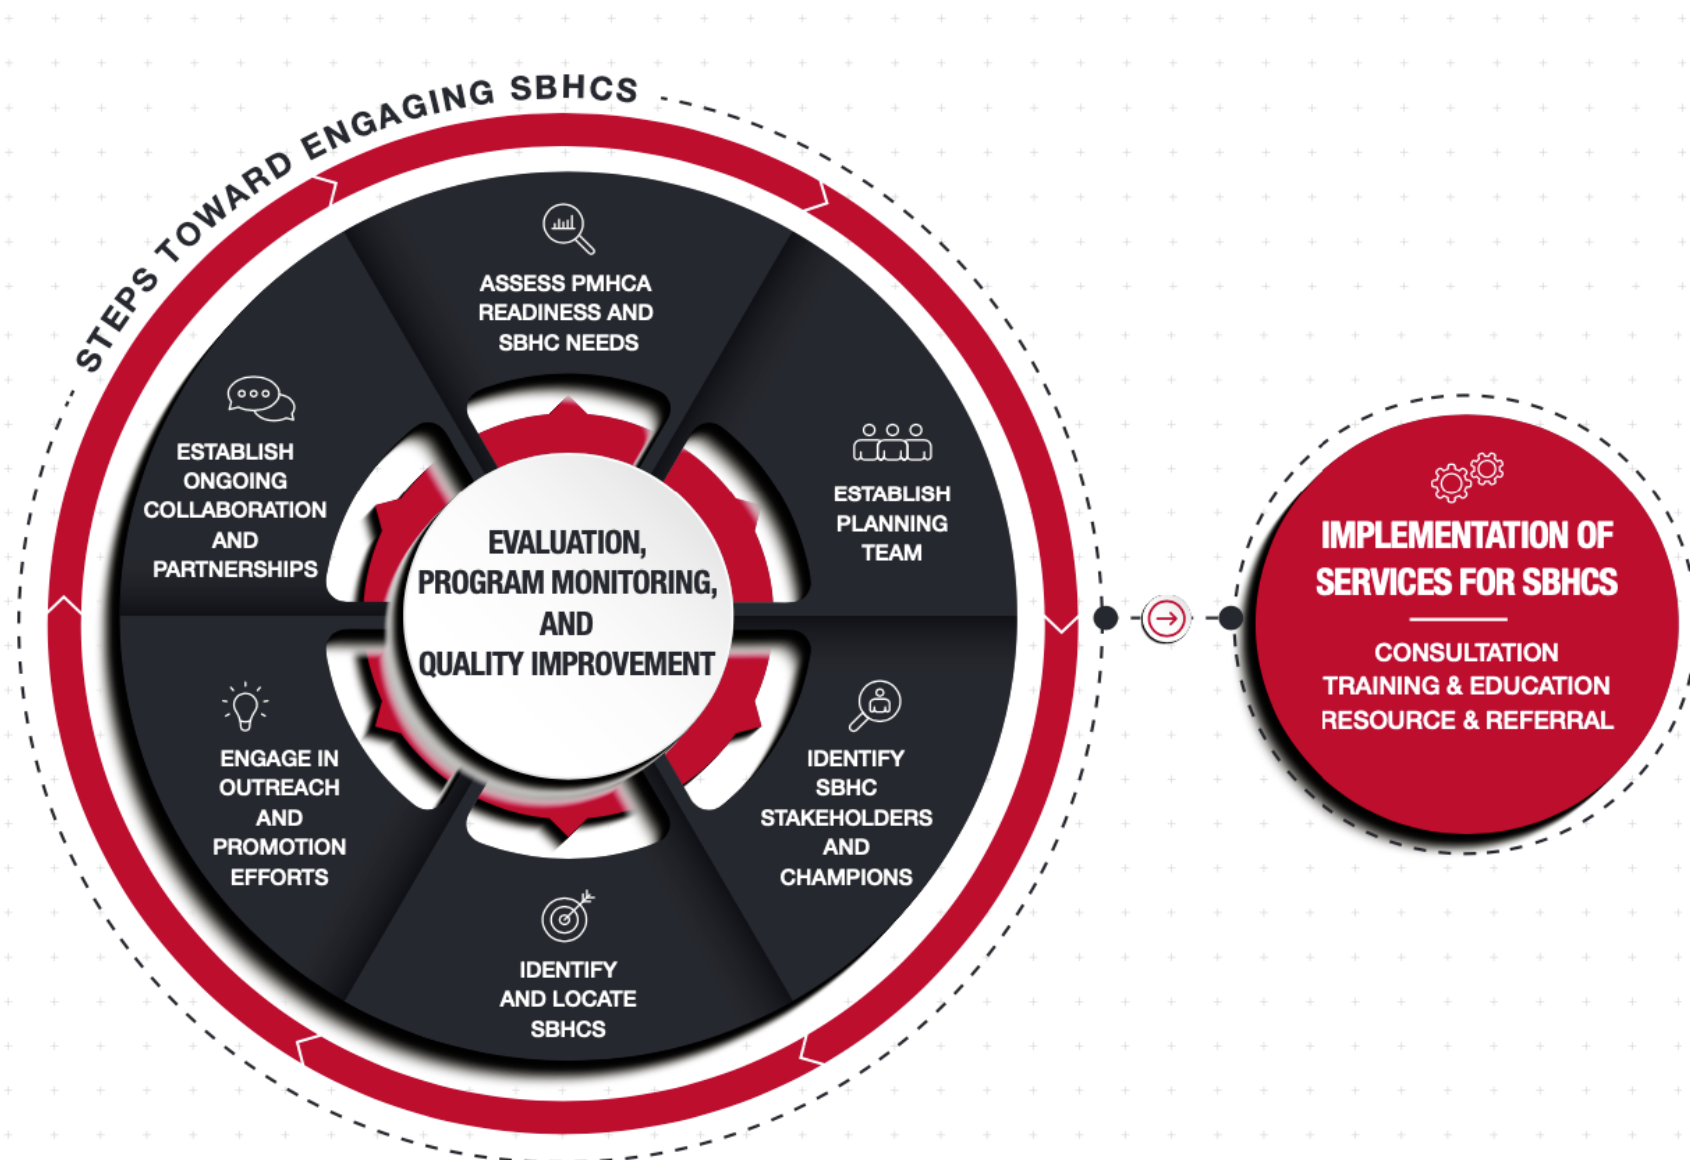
STEPS TOWARD ENGAGING SBHCS

ASSESS PMHCA READINESS AND SBHC NEEDS

ESTABLISH PLANNING TEAM

IDENTIFY SBHC STAKEHOLDERS AND CHAMPIONS

IDENTIFY AND LOCATE SBHCS

ENGAGE IN OUTREACH AND PROMOTION EFFORTS

ESTABLISH ONGOING COLLABORATION AND PARTNERSHIPS

EVALUATION, PROGRAM MONITORING, AND QUALITY IMPROVEMENT

IMPLEMENTATION OF SERVICES FOR SBHCS

CONSULTATION
TRAINING & EDUCATION
RESOURCE & REFERRAL